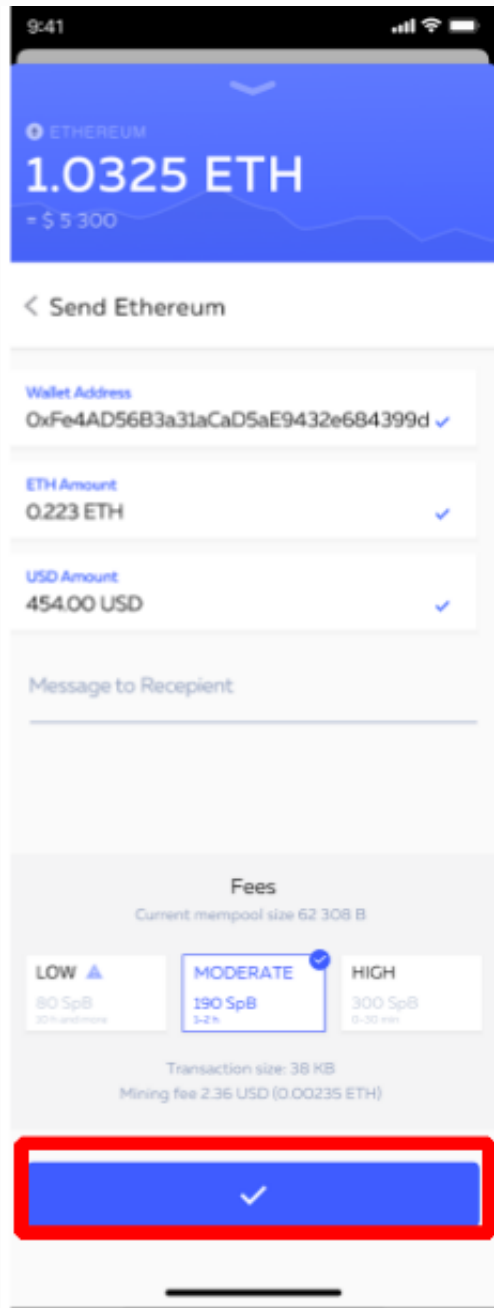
9:41

ETHEREUM
1.0325 ETH
≈ $ 5 300

Send Ethereum

Wallet Address
0xFe4AD56B3a31aCaD5aE9432e684399d

ETH Amount
0.223 ETH

USD Amount
454.00 USD

Message to Recepient

Fees
Current mempool size 62 308 B

LOW
80 SpB
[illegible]

MODERATE
190 SpB
1-2 h

HIGH
300 SpB
0-30 min

Transaction size: 38 KB
Mining fee 2.36 USD (0.00235 ETH)